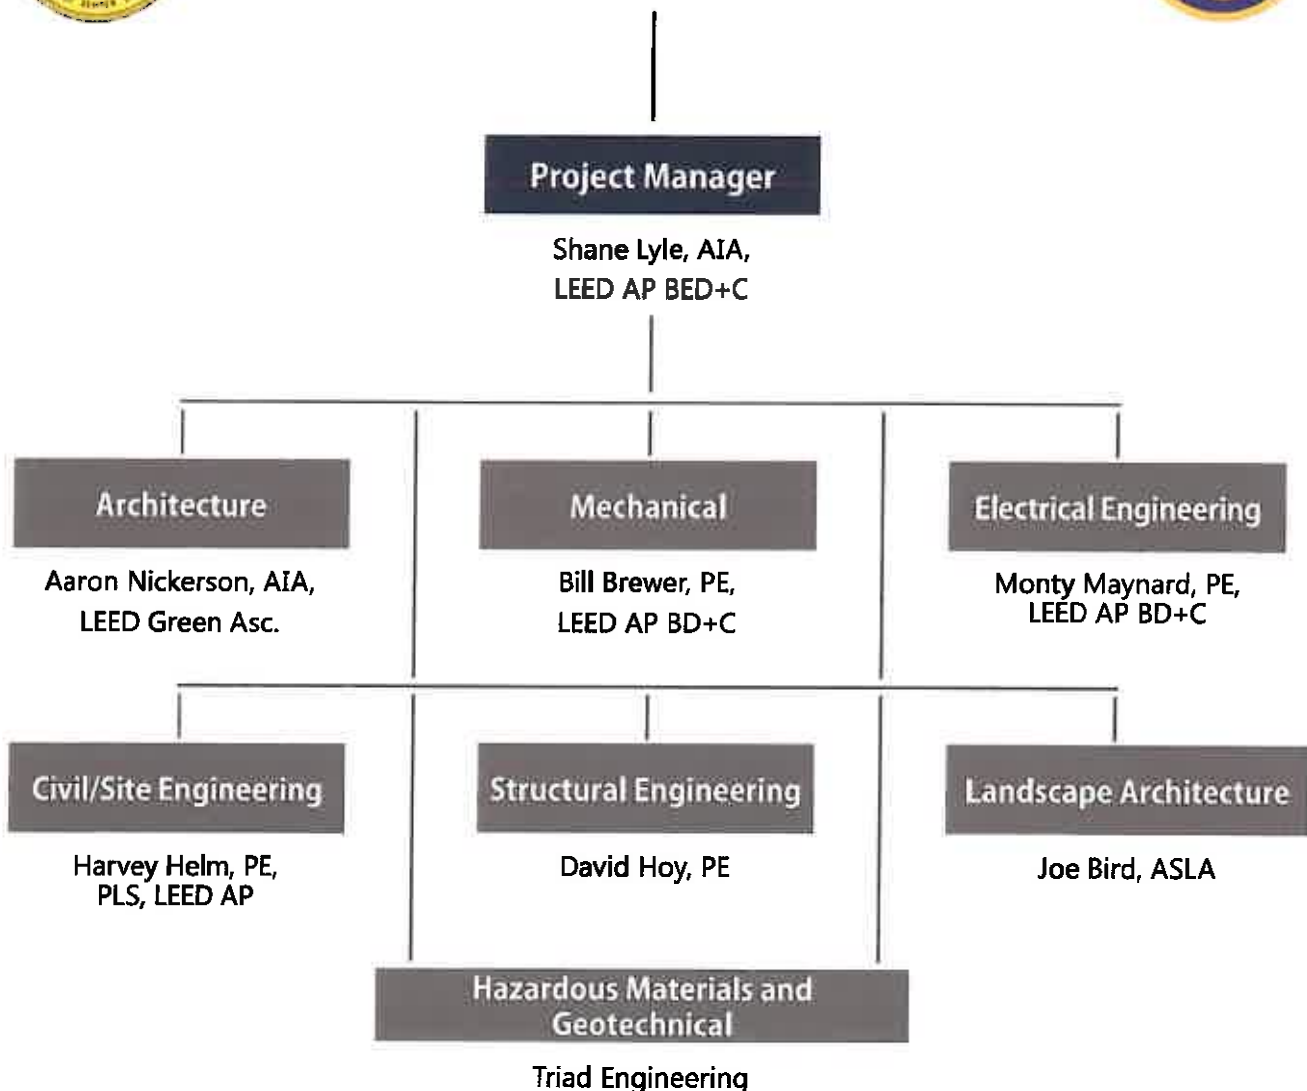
Project Manager

Shane Lyle, AIA, LEED AP BED+C

Architecture

Aaron Nickerson, AIA, LEED Green Asc.

Mechanical

Bill Brewer, PE, LEED AP BD+C

Electrical Engineering

Monty Maynard, PE, LEED AP BD+C

Civil/Site Engineering

Harvey Helm, PE, PLS, LEED AP

Structural Engineering

David Hoy, PE

Landscape Architecture

Joe Bird, ASLA

Hazardous Materials and Geotechnical

Triad Engineering